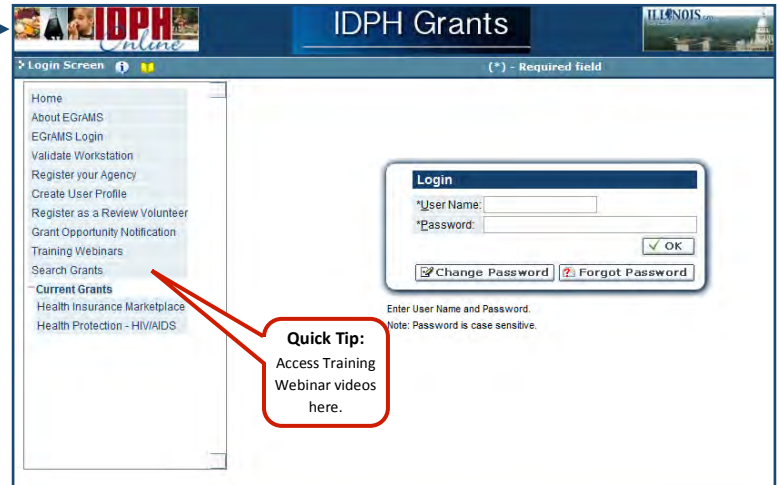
IDPH Online

IDPH Grants

ILLINOIS.gov

Login Screen

(*) - Required field

Home
About EGrAMS
EGrAMS Login
Validate Workstation
Register your Agency
Create User Profile
Register as a Review Volunteer
Grant Opportunity Notification
Training Webinars
Search Grants
Current Grants
Health Insurance Marketplace
Health Protection - HIV/AIDS

Login
*User Name:
*Password:
OK
Change Password
Forgot Password

Enter User Name and Password.
Note: Password is case sensitive.

Quick Tip:
Access Training Webinar videos here.